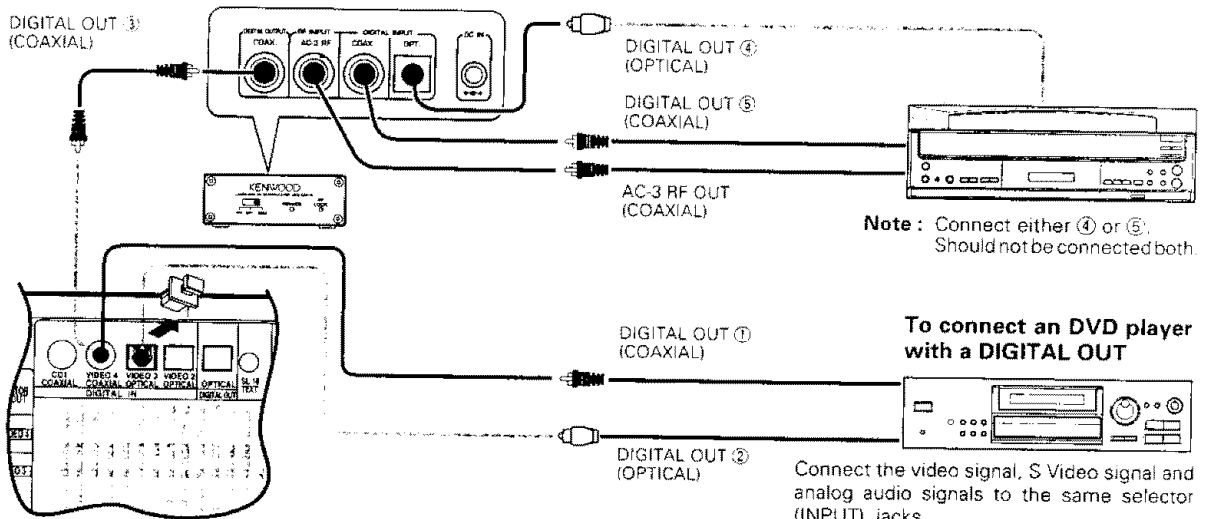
DIGITAL OUT ③
(COAXIAL)

DIGITAL OUTPUT
COAX
RF INPUT
AC-3 RF
DIGITAL INPUT
COAX
OPT.
DC IN

DIGITAL OUT ④
(OPTICAL)

DIGITAL OUT ⑤
(COAXIAL)

KENWOOD

AC-3 RF OUT
(COAXIAL)

Note : Connect either ④ or ⑤.
Should not be connected both.

CD1 COAXIAL
VIDEO 4 COAXIAL
VIDEO 3 OPTICAL
VIDEO 2 OPTICAL
DIGITAL IN
OPTICAL
DIGITAL OUT
SL 16 TEXT

DIGITAL OUT ①
(COAXIAL)

To connect an DVD player with a DIGITAL OUT

DIGITAL OUT ②
(OPTICAL)

Connect the video signal, S Video signal and analog audio signals to the same selector (INPUT) jacks.